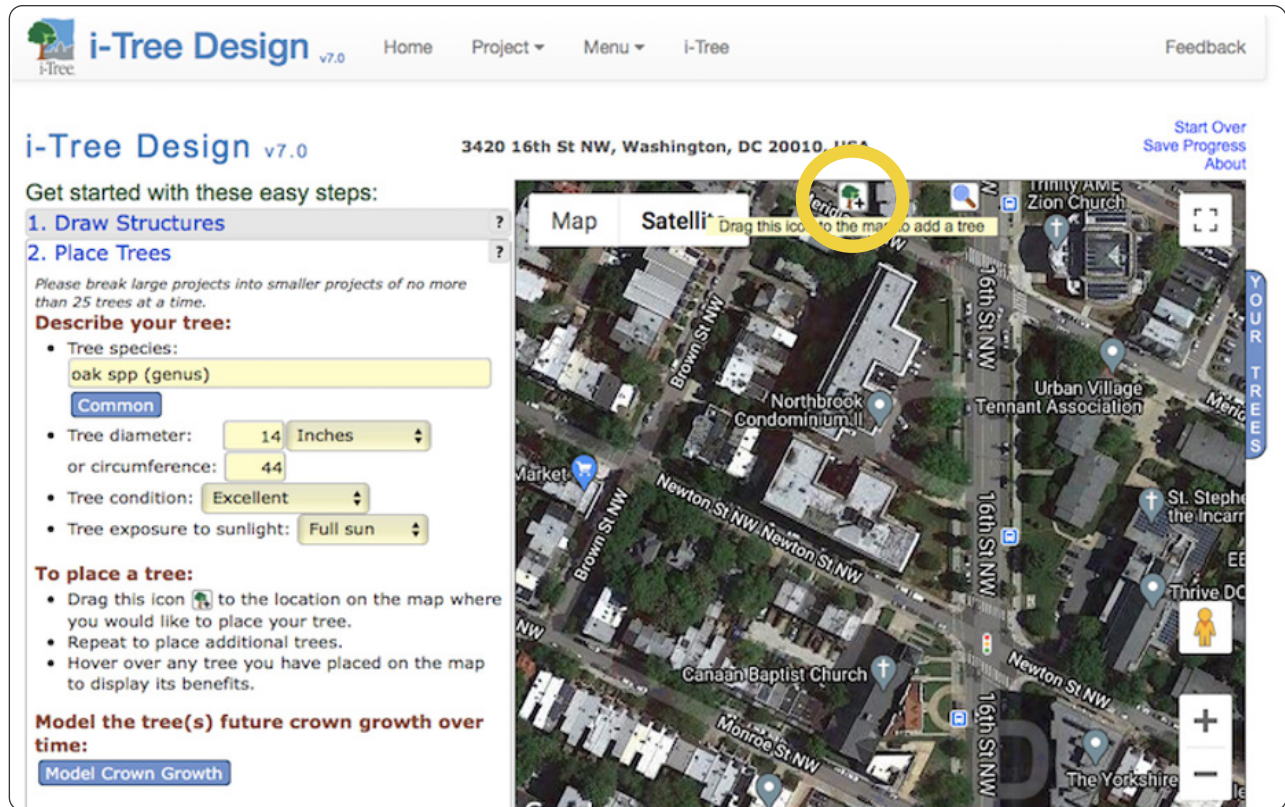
i-Tree i-Tree Design v7.0 Home Project Menu i-Tree Feedback

i-Tree Design v7.0

3420 16th St NW, Washington, DC 20010, USA

Start Over
Save Progress
About

Get started with these easy steps:

1. Draw Structures ?

2. Place Trees ?

Please break large projects into smaller projects of no more than 25 trees at a time.

Describe your tree:

- Tree species:
oak spp (genus)
Common
- Tree diameter: 14 Inches
or circumference: 44
- Tree condition: Excellent
- Tree exposure to sunlight: Full sun

To place a tree:

- Drag this icon to the location on the map where you would like to place your tree.
- Repeat to place additional trees.
- Hover over any tree you have placed on the map to display its benefits.

Model the tree(s) future crown growth over time:

Model Crown Growth

Map Satellite Drag this icon to the map to add a tree

Trinity AME Zion Church
YOUR TREES
Brown St NW
Northbrook Condominium II
16th St NW
Urban Village Tennant Association
Market
Brown St NW
Newton St NW Newton St NW
St. Stephe the Incarn
Thrive DC
Canaan Baptist Church
Newton St NW
Monroe St NW
The Yorkshire
+
−